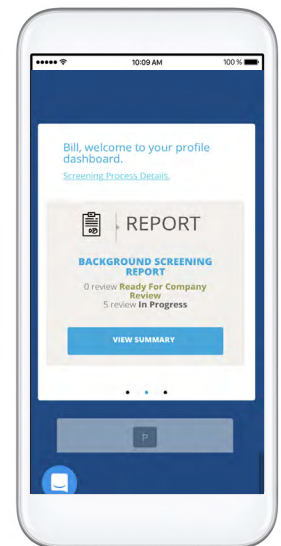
●●●●● 10:09 AM 100 %

Bill, welcome to your profile dashboard.

Screening Process Details.

REPORT

BACKGROUND SCREENING REPORT

0 review Ready For Company Review
5 review In Progress

VIEW SUMMARY

P